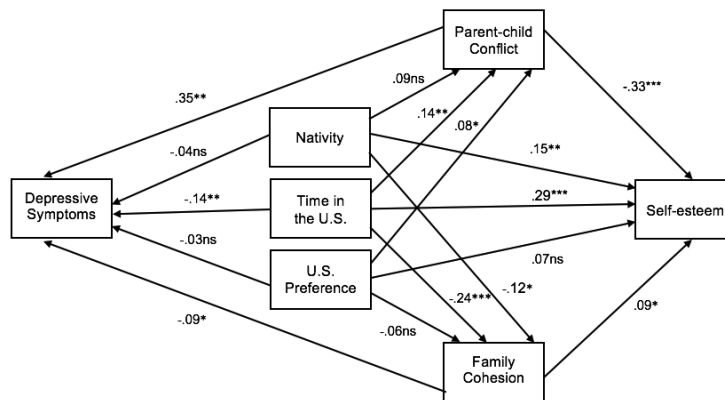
Parent-child Conflict

.35**

.09ns

.14**

.08*

-.33***

-.04ns

Nativity

.15**

Depressive Symptoms

-.14**

Time in the U.S.

.29***

Self-esteem

-.03ns

U.S. Preference

.07ns

-.24***

-.12*

-.09*

-.06ns

.09*

Family Cohesion